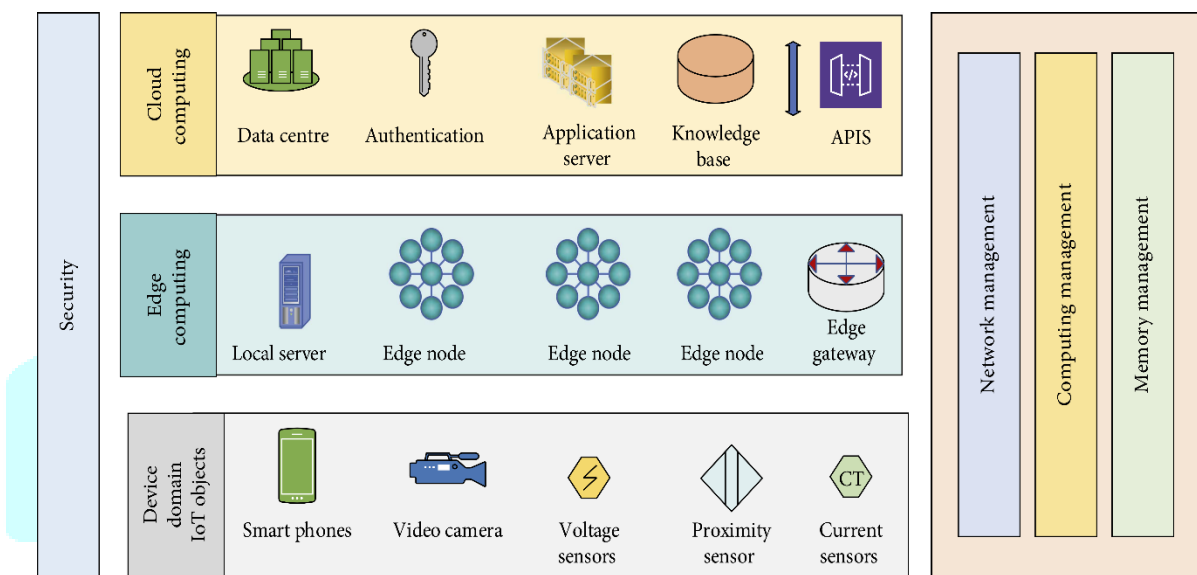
Security

Cloud computing

Data centre

Authentication

Application server

Knowledge base

APIS

Edge computing

Local server

Edge node

Edge node

Edge node

Edge gateway

Device domain IoT objects

Smart phones

Video camera

Voltage sensors

Proximity sensor

CT

Current sensors

Network management

Computing management

Memory management